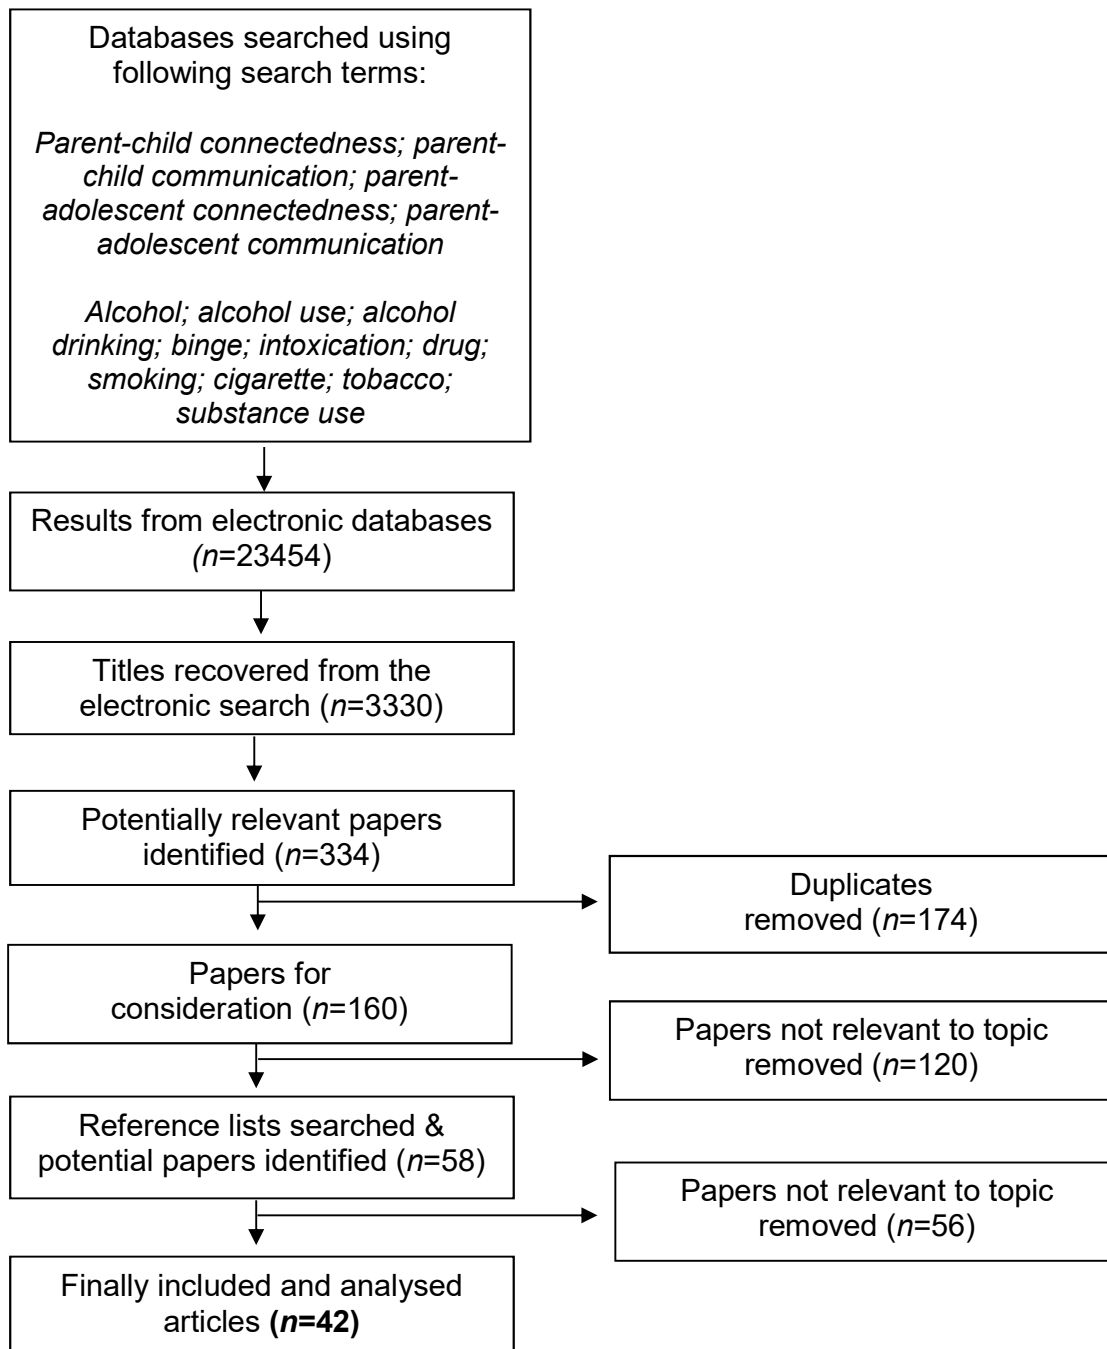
Databases searched using following search terms:

Parent-child connectedness; parent-child communication; parent-adolescent connectedness; parent-adolescent communication

Alcohol; alcohol use; alcohol drinking; binge; intoxication; drug; smoking; cigarette; tobacco; substance use

Results from electronic databases (n=23454)

Titles recovered from the electronic search (n=3330)

Potentially relevant papers identified (n=334)

Duplicates removed (n=174)

Papers for consideration (n=160)

Papers not relevant to topic removed (n=120)

Reference lists searched & potential papers identified (n=58)

Papers not relevant to topic removed (n=56)

Finally included and analysed articles (n=42)